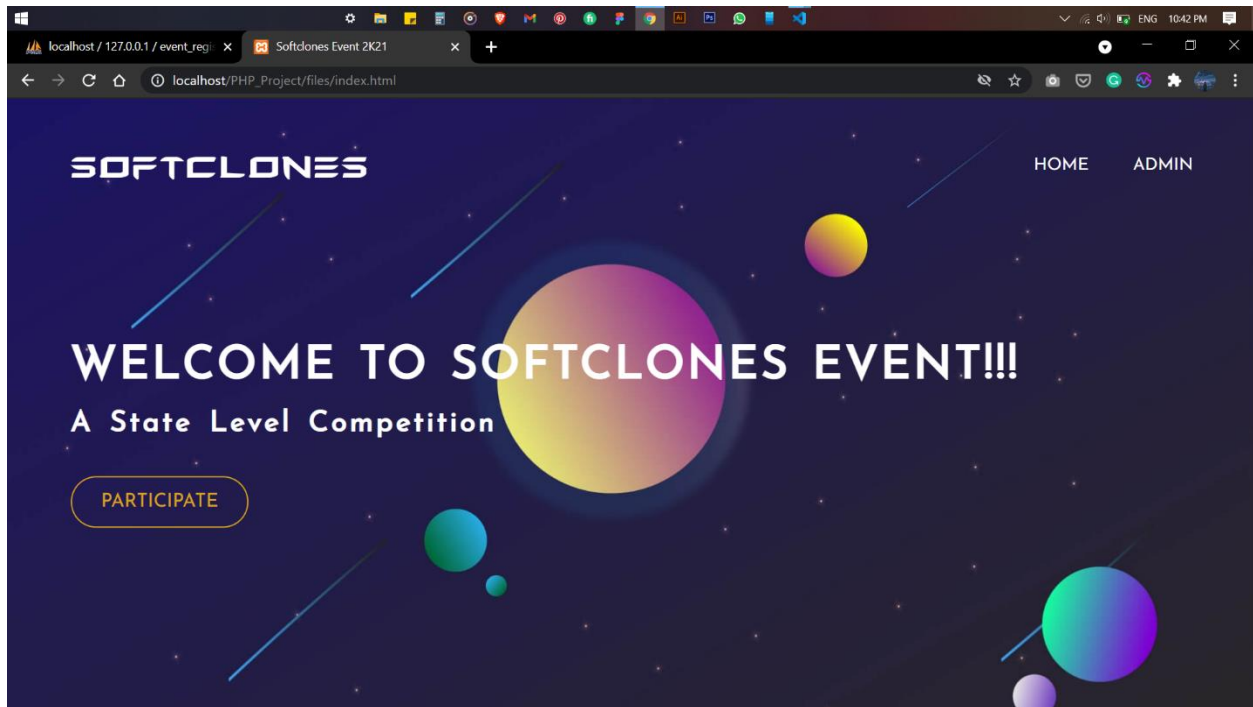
ENG 10:42 PM

localhost / 127.0.0.1 / event_regi ×
Softclones Event 2K21 ×
+

localhost/PHP_Project/files/index.html

SOFTCLONES

HOME
ADMIN

WELCOME TO SOFTCLONES EVENT!!!

A State Level Competition

PARTICIPATE